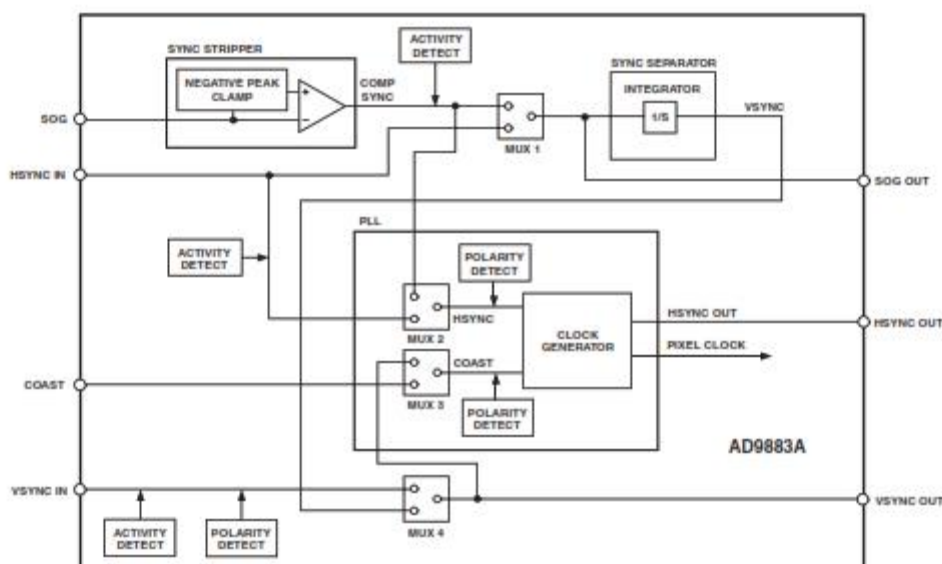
SYNC STRIPPER
NEGATIVE PEAK CLAMP
+
−
COMP SYNC
ACTIVITY DETECT
MUX 1
SYNC SEPARATOR
INTEGRATOR
1/S
VSYNC
SOG
HSYNC IN
SOG OUT
ACTIVITY DETECT
PLL
POLARITY DETECT
MUX 2
HSYNC
CLOCK GENERATOR
HSYNC OUT
HSYNC OUT
PIXEL CLOCK
COAST
MUX 3
COAST
POLARITY DETECT
AD9883A
VSYNC IN
MUX 4
VSYNC OUT
ACTIVITY DETECT
POLARITY DETECT